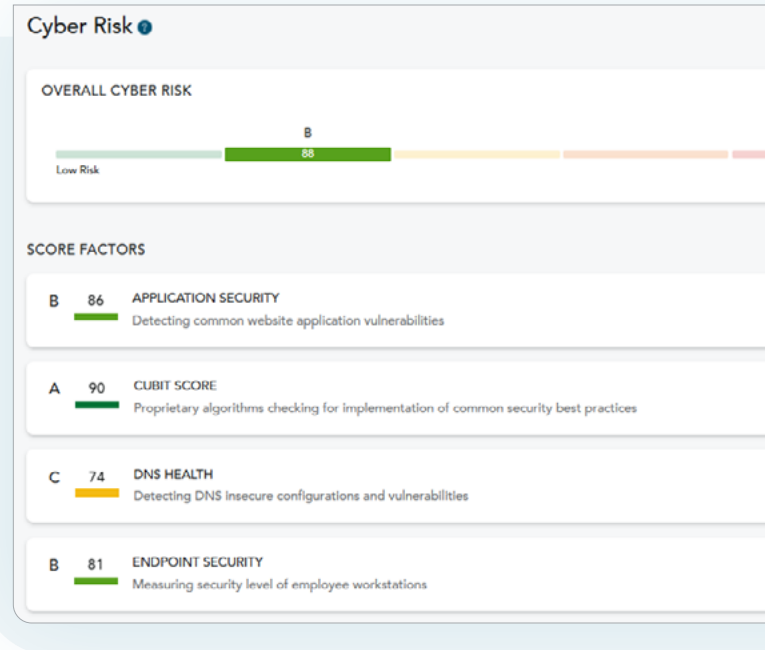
Cyber Risk

OVERALL CYBER RISK

B
88
Low Risk

SCORE FACTORS

B 86 APPLICATION SECURITY
Detecting common website application vulnerabilities

A 90 CUBIT SCORE
Proprietary algorithms checking for implementation of common security best practices

C 74 DNS HEALTH
Detecting DNS insecure configurations and vulnerabilities

B 81 ENDPOINT SECURITY
Measuring security level of employee workstations